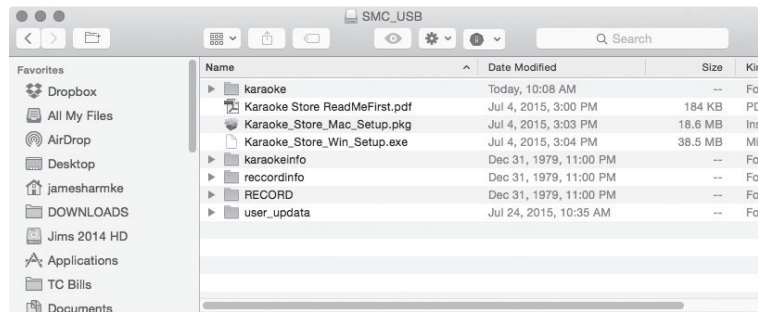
SMC_USB

Q Search

Favorites
Dropbox
All My Files
AirDrop
Desktop
jamesharmke
DOWNLOADS
Jims 2014 HD
Applications
TC Bills
Documents

| Name | Date Modified | Size | Ki |
|---|---|---|---|
| karaoke | Today, 10:08 AM | -- | Fo |
| Karaoke Store ReadMeFirst.pdf | Jul 4, 2015, 3:00 PM | 184 KB | PD |
| Karaoke_Store_Mac_Setup.pkg | Jul 4, 2015, 3:03 PM | 18.6 MB | Ins |
| Karaoke_Store_Win_Setup.exe | Jul 4, 2015, 3:04 PM | 38.5 MB | Mi |
| karaokeinfo | Dec 31, 1979, 11:00 PM | -- | Fo |
| reccordinfo | Dec 31, 1979, 11:00 PM | -- | Fo |
| RECORD | Dec 31, 1979, 11:00 PM | -- | Fo |
| user_updata | Jul 24, 2015, 10:35 AM | -- | Fo |